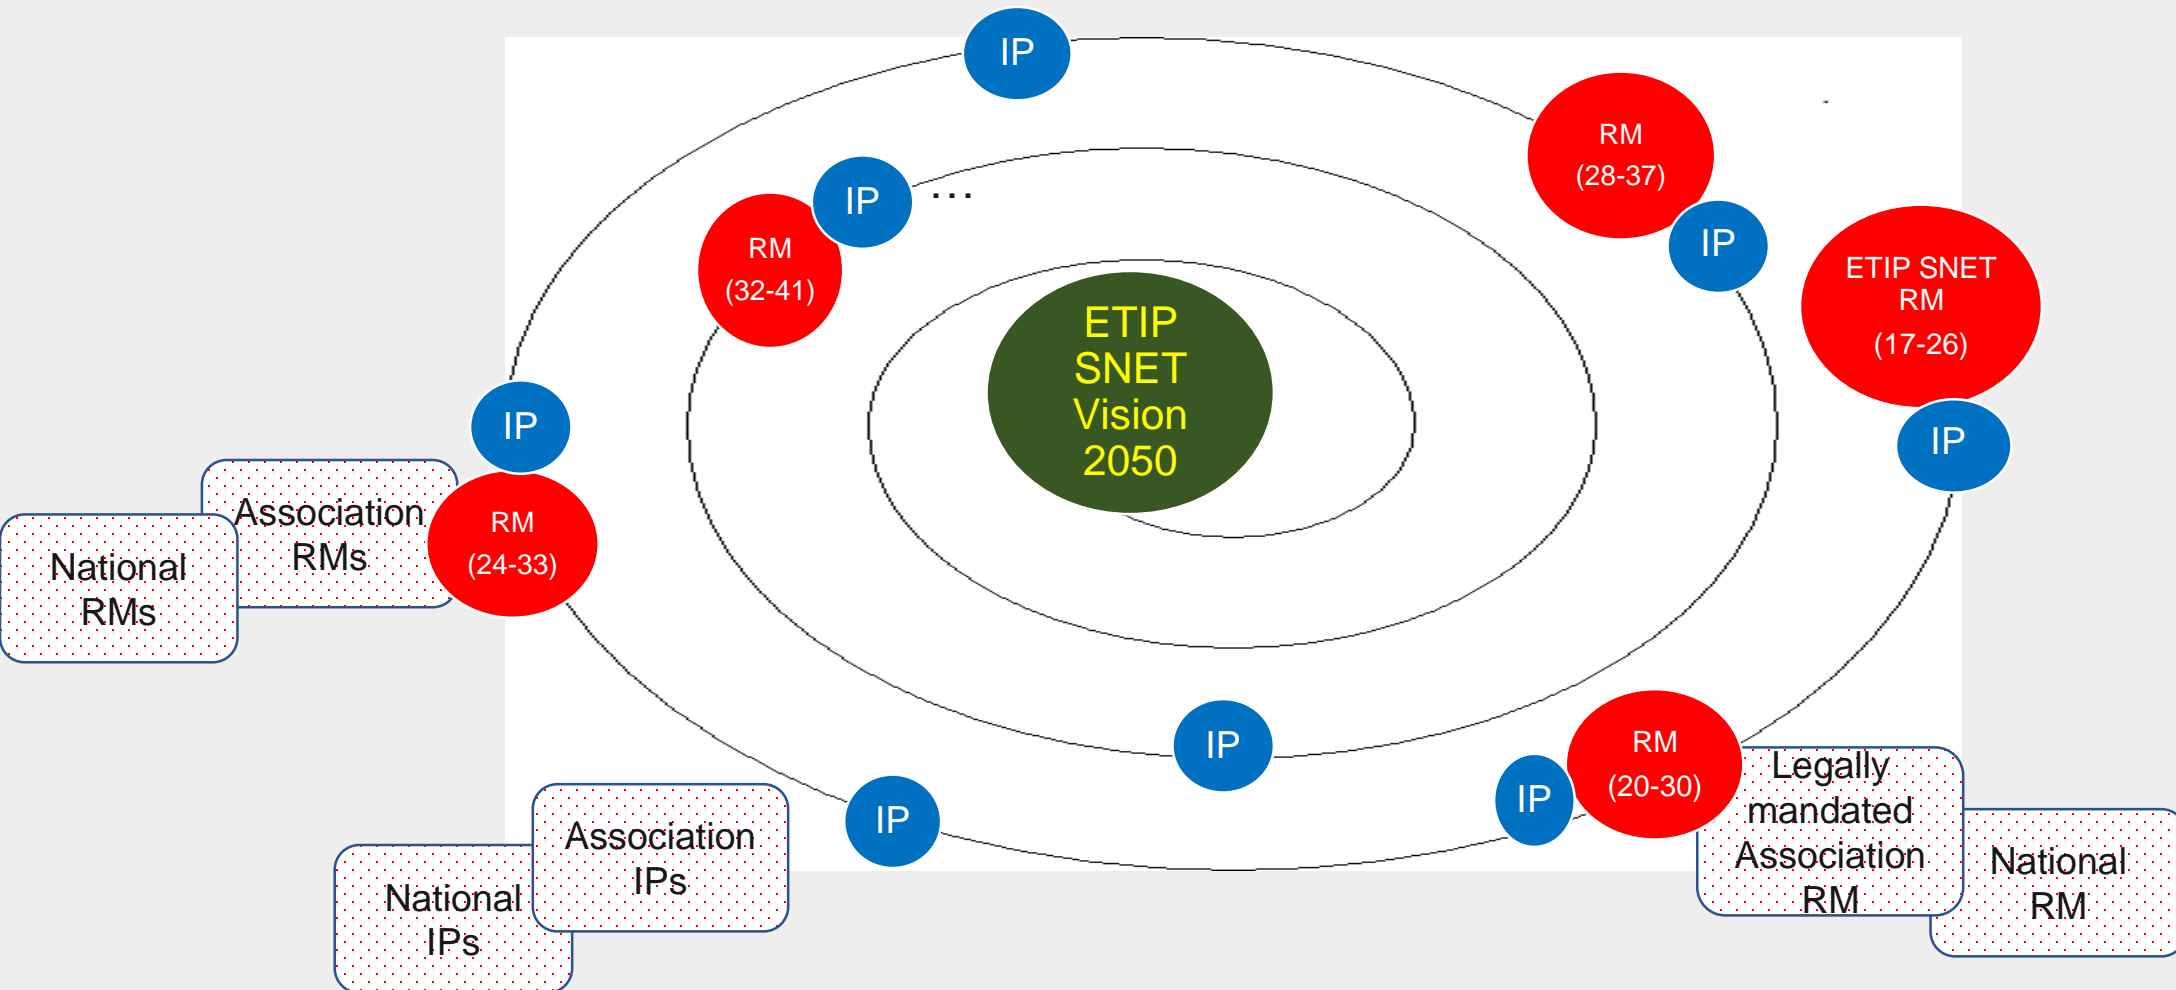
IP

RM (28-37)

IP

RM (32-41)

...

IP

ETIP SNET RM (17-26)

ETIP SNET Vision 2050

IP

IP

Association RMs

National RMs

RM (24-33)

IP

RM (20-30)

IP

Legally mandated Association RM

National RM

IP

Association IPs

National IPs